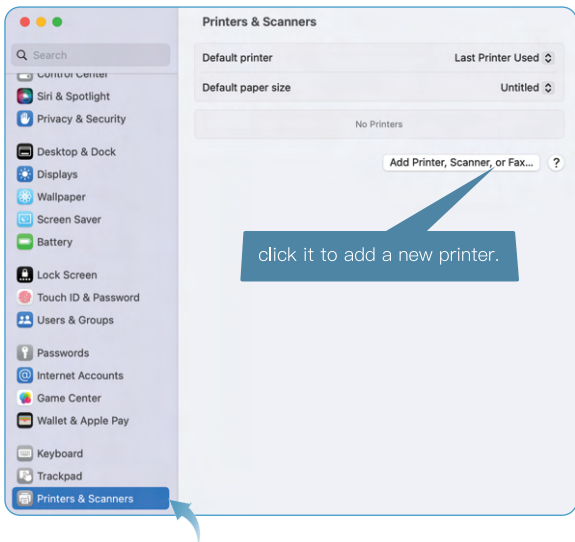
Search
Control Center
Siri & Spotlight
Privacy & Security
Desktop & Dock
Displays
Wallpaper
Screen Saver
Battery
Lock Screen
Touch ID & Password
Users & Groups
Passwords
Internet Accounts
Game Center
Wallet & Apple Pay
Keyboard
Trackpad
Printers & Scanners

Printers & Scanners

Default printer Last Printer Used

Default paper size Untitled

No Printers

Add Printer, Scanner, or Fax... ?

click it to add a new printer.